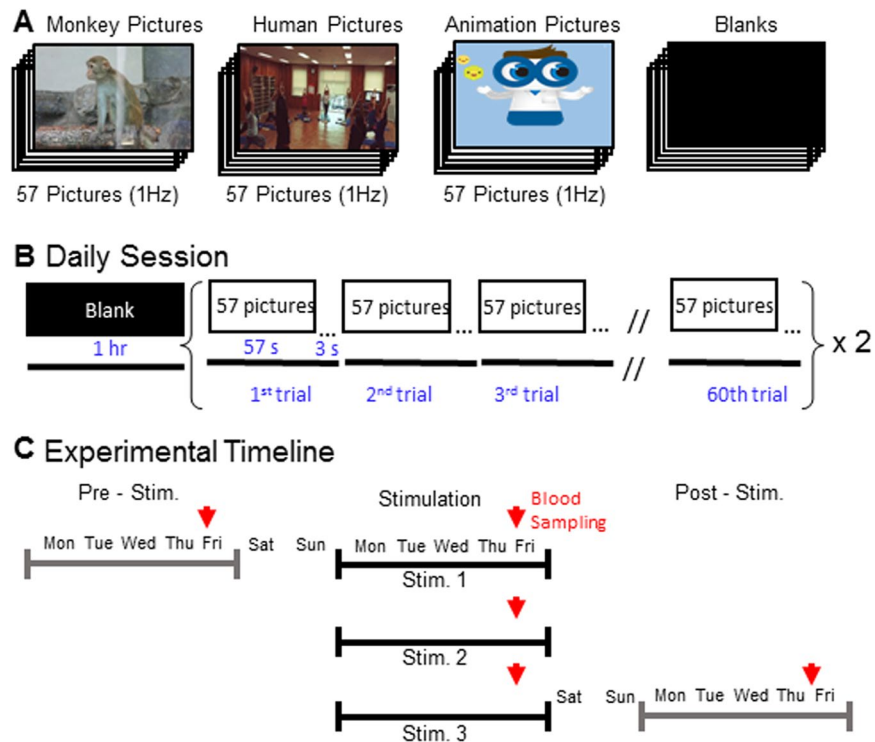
A Monkey Pictures Human Pictures Animation Pictures Blanks

57 Pictures (1Hz) 57 Pictures (1Hz) 57 Pictures (1Hz)

B Daily Session

Blank

1 hr

57 pictures … 57 pictures … 57 pictures … // 57 pictures …

57 s 3 s

1$^{st}$ trial 2$^{nd}$ trial 3$^{rd}$ trial // 60th trial

x 2

C Experimental Timeline

Pre - Stim. Stimulation Blood Sampling Post - Stim.

Mon Tue Wed Thu Fri Sat Sun Mon Tue Wed Thu Fri

Stim. 1

Stim. 2

Sat Sun Mon Tue Wed Thu Fri

Stim. 3